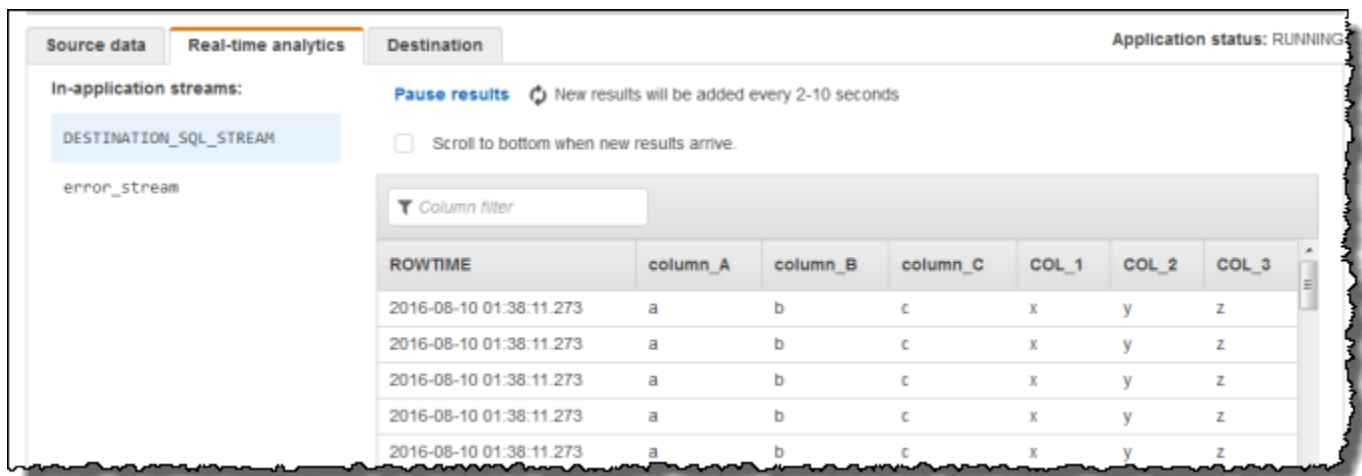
Source data | Real-time analytics | Destination

Application status: RUNNING

In-application streams:

DESTINATION_SQL_STREAM

error_stream

Pause results New results will be added every 2-10 seconds

Scroll to bottom when new results arrive.

Column filter

| ROWTIME | column_A | column_B | column_C | COL_1 | COL_2 | COL_3 |
|---|---|---|---|---|---|---|
| 2016-08-10 01:38:11.273 | a | b | c | x | y | z |
| 2016-08-10 01:38:11.273 | a | b | c | x | y | z |
| 2016-08-10 01:38:11.273 | a | b | c | x | y | z |
| 2016-08-10 01:38:11.273 | a | b | c | x | y | z |
| 2016-08-10 01:38:11.273 | a | b | c | x | y | z |